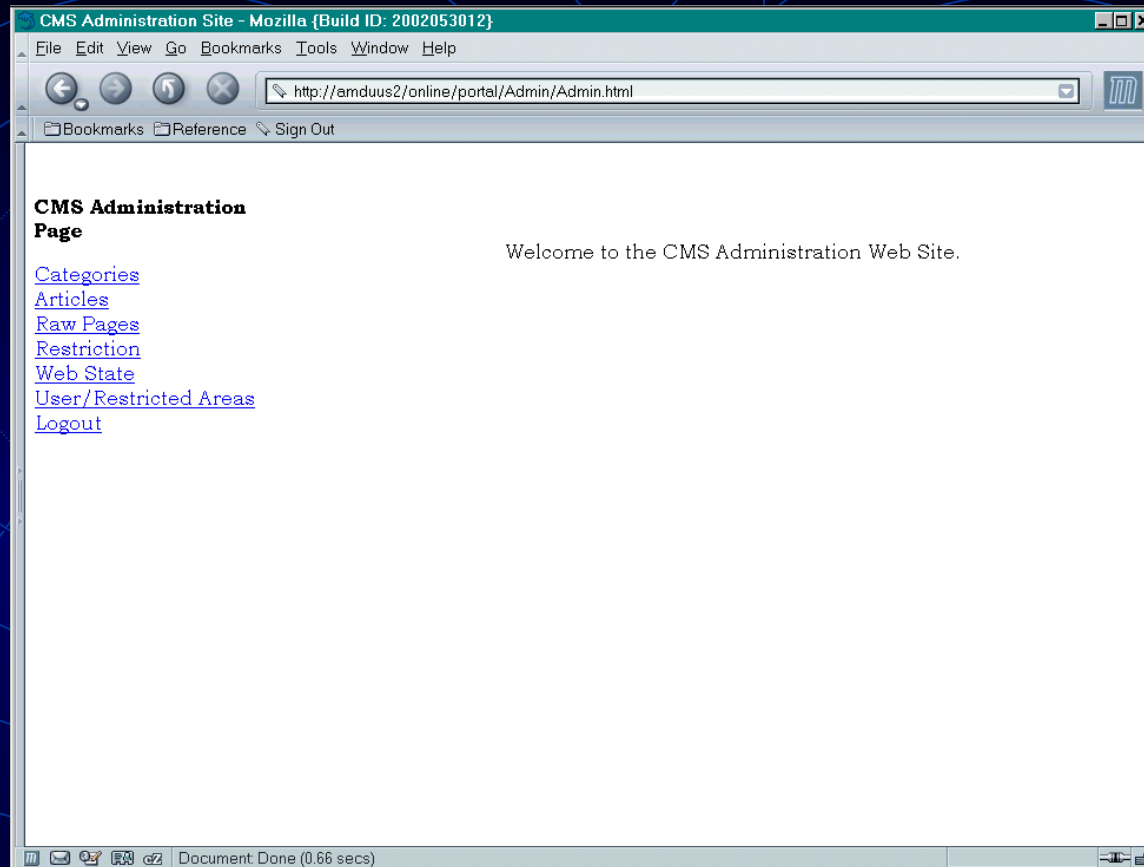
CMS Administration Site - Mozilla {Build ID: 2002053012}

File Edit View Go Bookmarks Tools Window Help

http://amduus2/online/portal/Admin/Admin.html

Bookmarks Reference Sign Out

CMS Administration Page

Categories
Articles
Raw Pages
Restriction
Web State
User/Restricted Areas
Logout

Welcome to the CMS Administration Web Site.

Document: Done (0.66 secs)